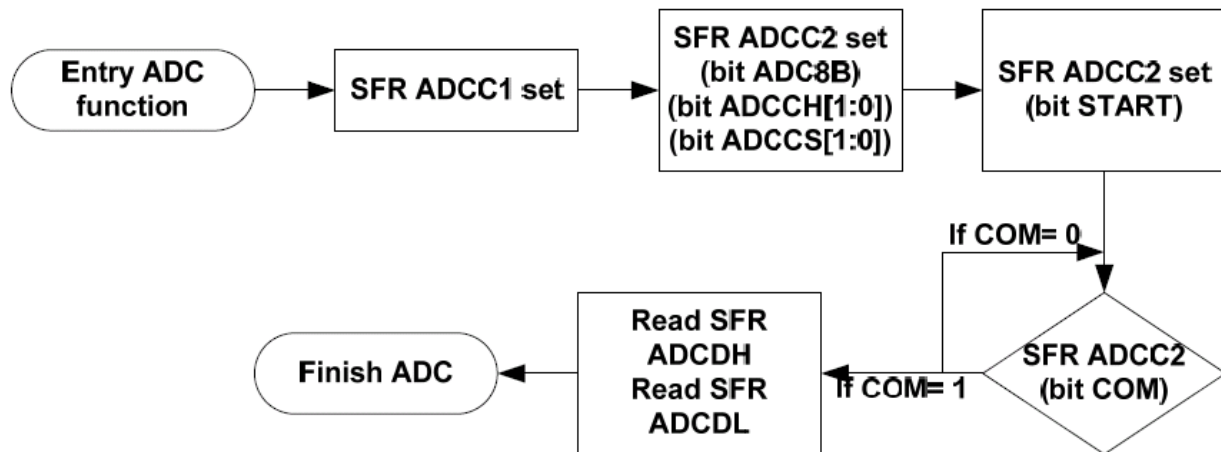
Entry ADC function

SFR ADCC1 set

SFR ADCC2 set (bit ADC8B) (bit ADCCH[1:0]) (bit ADCCS[1:0])

SFR ADCC2 set (bit START)

If COM= 0

SFR ADCC2 (bit COM)

If COM= 1

Read SFR ADCDH Read SFR ADCDL

Finish ADC